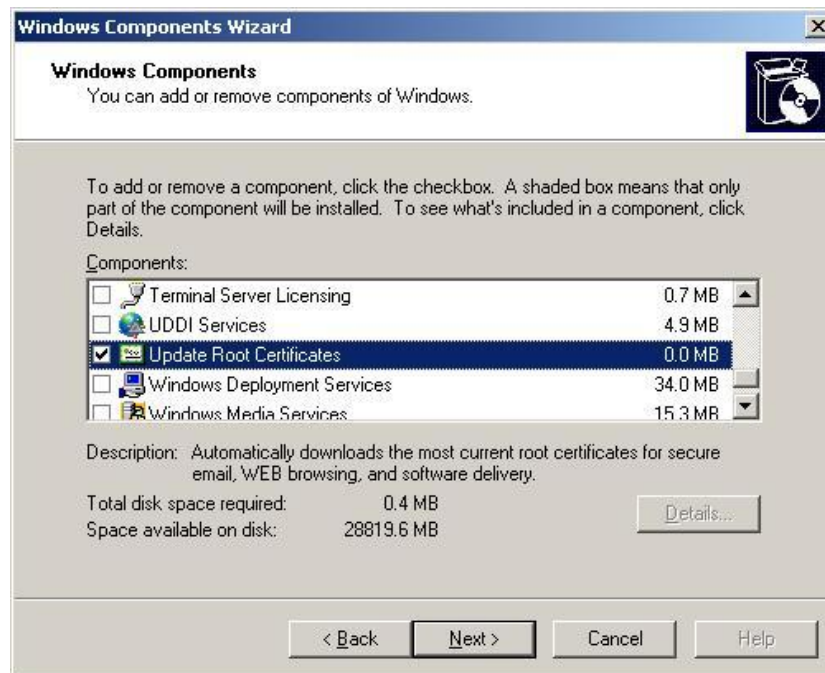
Windows Components Wizard

Windows Components
You can add or remove components of Windows.

To add or remove a component, click the checkbox. A shaded box means that only part of the component will be installed. To see what's included in a component, click Details.

Components:

| Component | Size |
|---|---|
| Terminal Server Licensing | 0.7 MB |
| UDDI Services | 4.9 MB |
| Update Root Certificates | 0.0 MB |
| Windows Deployment Services | 34.0 MB |
| Windows Media Services | 15.3 MB |

Description: Automatically downloads the most current root certificates for secure email, WEB browsing, and software delivery.

Total disk space required: 0.4 MB
Space available on disk: 28819.6 MB

Details...

< Back
Next >
Cancel
Help